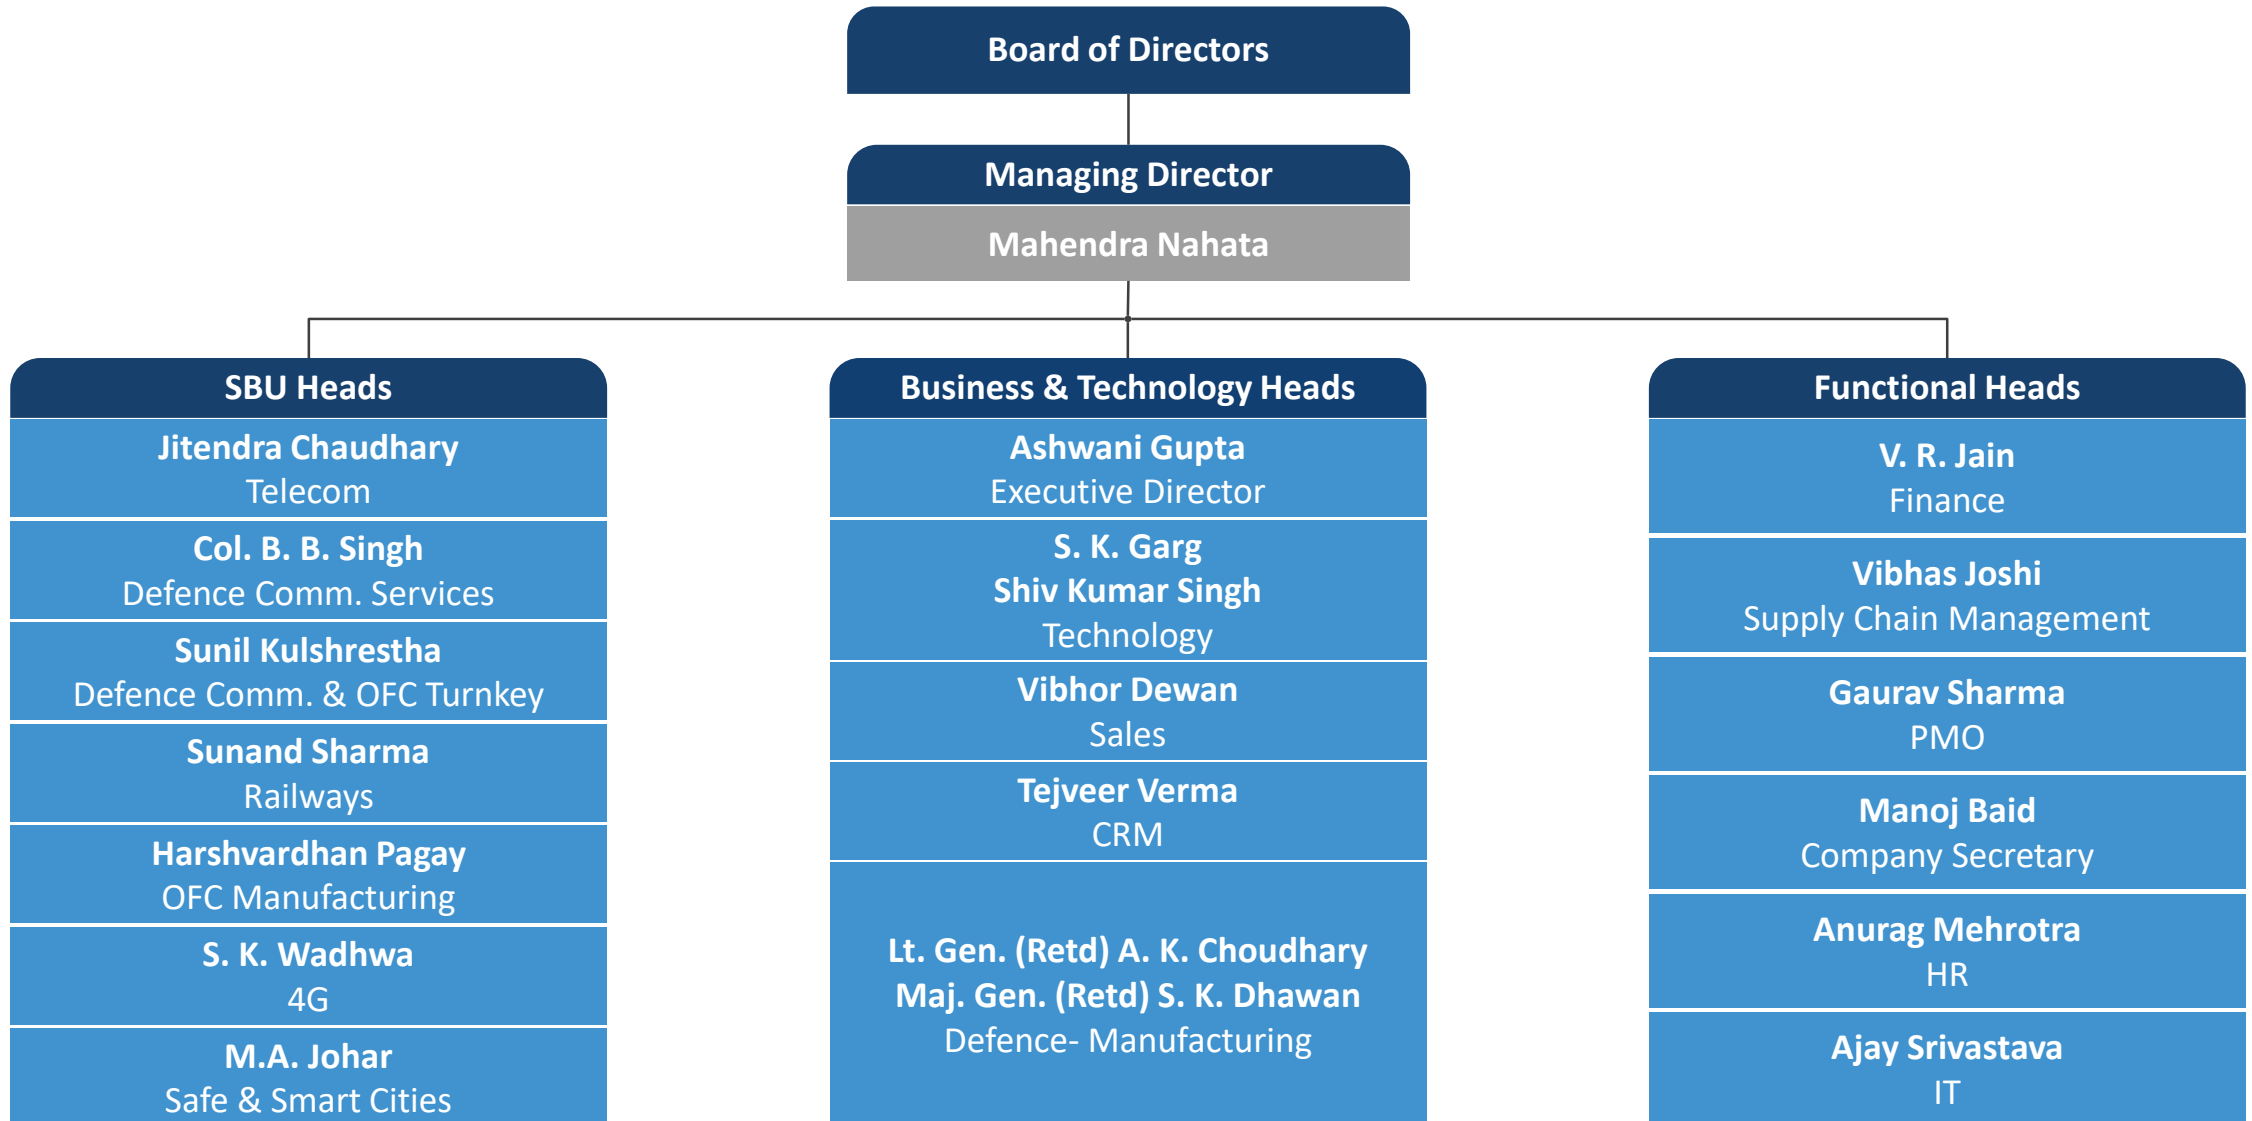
Board of Directors

Managing Director
Mahendra Nahata

SBU Heads

Jitendra Chaudhary
Telecom

Col. B. B. Singh
Defence Comm. Services

Sunil Kulshrestha
Defence Comm. & OFC Turnkey

Sunand Sharma
Railways

Harshvardhan Pagay
OFC Manufacturing

S. K. Wadhwa
4G

M.A. Johar
Safe & Smart Cities

Business & Technology Heads

Ashwani Gupta
Executive Director

S. K. Garg
Shiv Kumar Singh
Technology

Vibhor Dewan
Sales

Tejveer Verma
CRM

Lt. Gen. (Retd) A. K. Choudhary
Maj. Gen. (Retd) S. K. Dhawan
Defence- Manufacturing

Functional Heads

V. R. Jain
Finance

Vibhas Joshi
Supply Chain Management

Gaurav Sharma
PMO

Manoj Baid
Company Secretary

Anurag Mehrotra
HR

Ajay Srivastava
IT